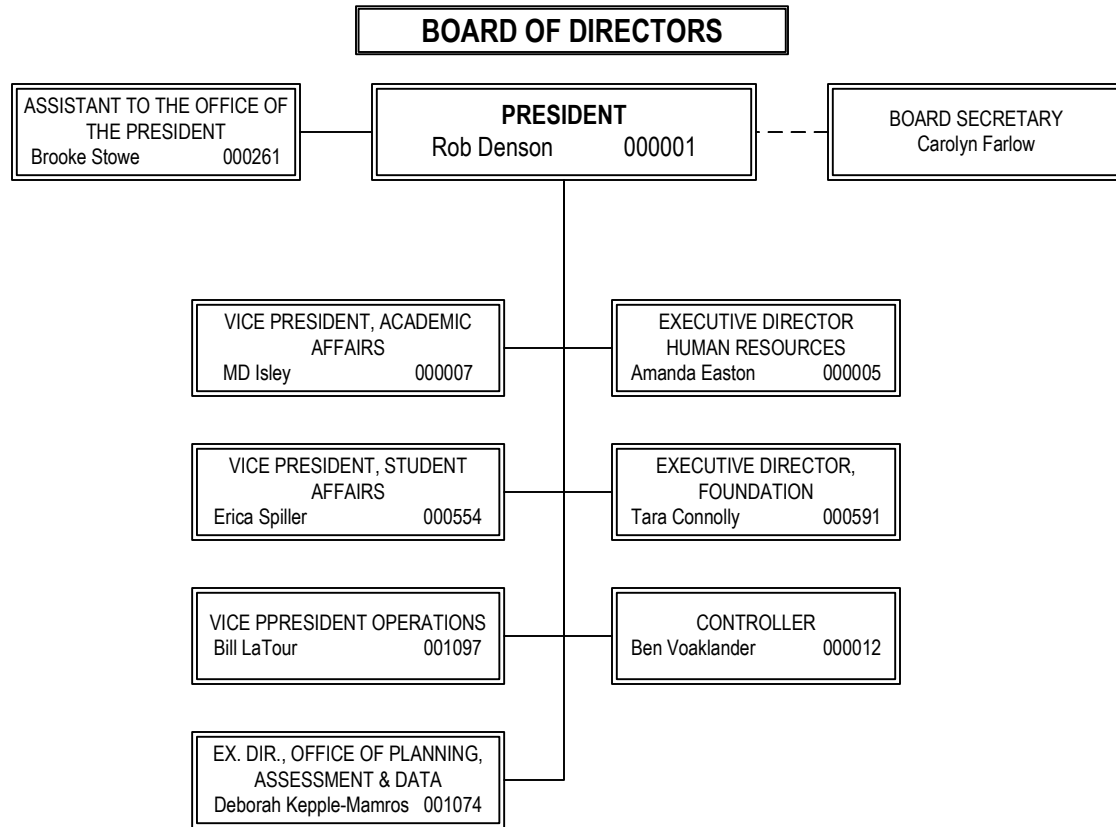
BOARD OF DIRECTORS

ASSISTANT TO THE OFFICE OF THE PRESIDENT
Brooke Stowe 000261

PRESIDENT
Rob Denson 000001

BOARD SECRETARY
Carolyn Farlow

VICE PRESIDENT, ACADEMIC AFFAIRS
MD Isley 000007

EXECUTIVE DIRECTOR HUMAN RESOURCES
Amanda Easton 000005

VICE PRESIDENT, STUDENT AFFAIRS
Erica Spiller 000554

EXECUTIVE DIRECTOR, FOUNDATION
Tara Connolly 000591

VICE PPRESIDENT OPERATIONS
Bill LaTour 001097

CONTROLLER
Ben Voaklander 000012

EX. DIR., OFFICE OF PLANNING, ASSESSMENT & DATA
Deborah Kepple-Mamros 001074